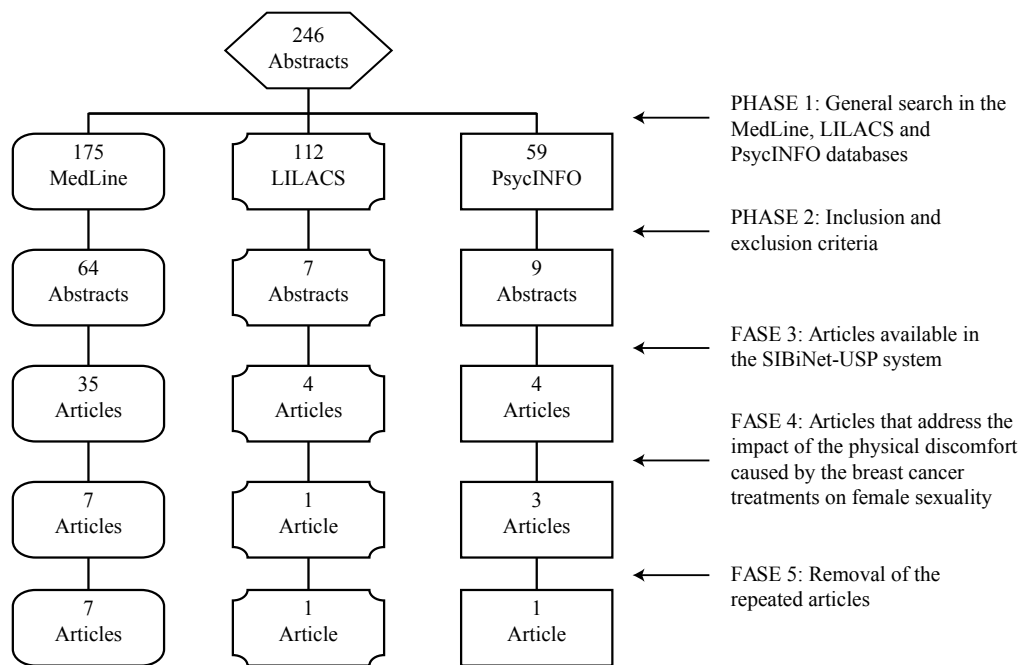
246
Abstracts

175
MedLine

112
LILACS

59
PsycINFO

64
Abstracts

7
Abstracts

9
Abstracts

35
Articles

4
Articles

4
Articles

7
Articles

1
Article

3
Articles

7
Articles

1
Article

1
Article

PHASE 1: General search in the MedLine, LILACS and PsycINFO databases

PHASE 2: Inclusion and exclusion criteria

FASE 3: Articles available in the SIBiNet-USP system

FASE 4: Articles that address the impact of the physical discomfort caused by the breast cancer treatments on female sexuality

FASE 5: Removal of the repeated articles